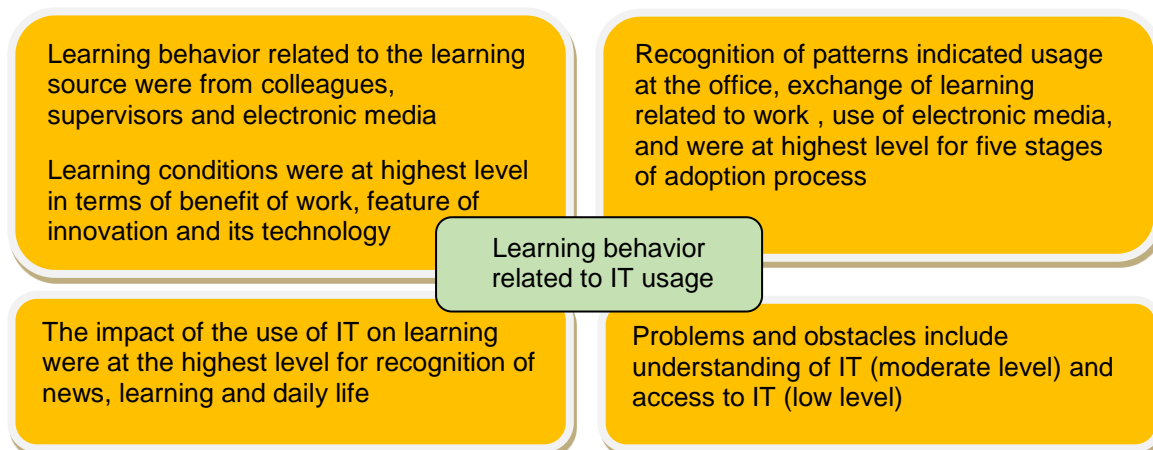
Learning behavior related to the learning source were from colleagues, supervisors and electronic media

Learning conditions were at highest level in terms of benefit of work, feature of innovation and its technology

Recognition of patterns indicated usage at the office, exchange of learning related to work , use of electronic media, and were at highest level for five stages of adoption process

Learning behavior related to IT usage

The impact of the use of IT on learning were at the highest level for recognition of news, learning and daily life

Problems and obstacles include understanding of IT (moderate level) and access to IT (low level)